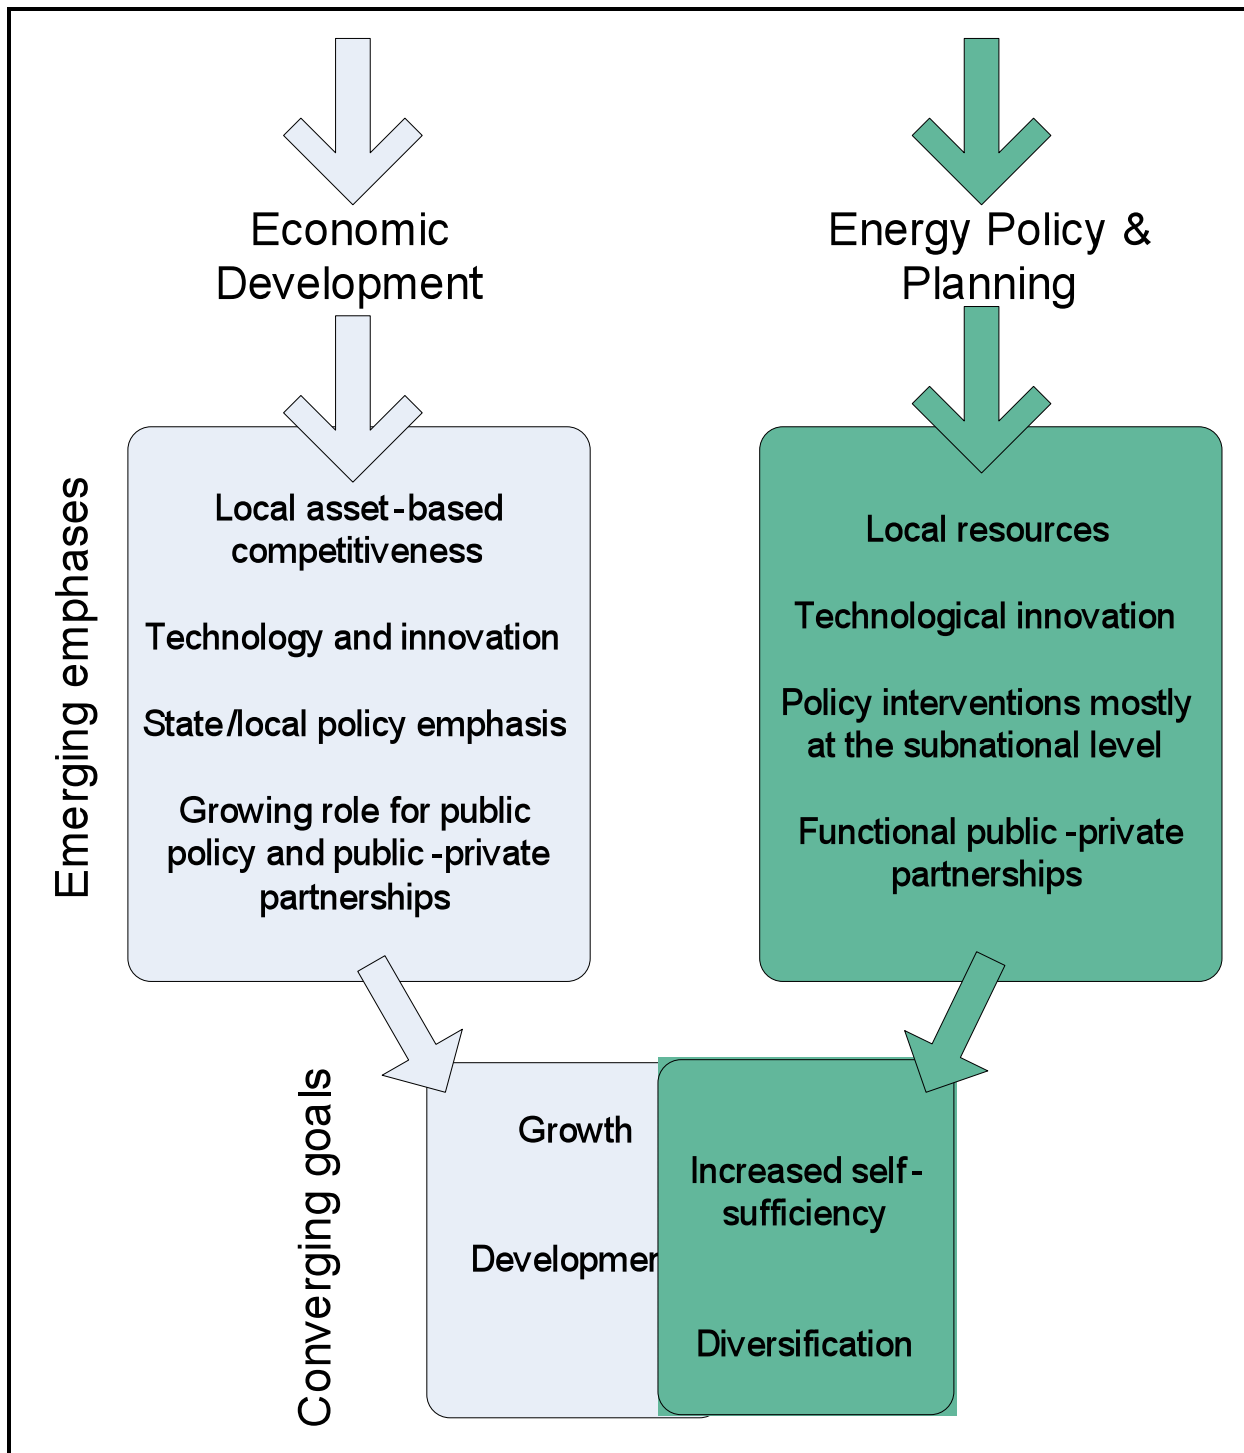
Economic Development

Energy Policy & Planning

Emerging emphases

Local asset-based competitiveness

Technology and innovation

State/local policy emphasis

Growing role for public policy and public-private partnerships

Local resources

Technological innovation

Policy interventions mostly at the subnational level

Functional public-private partnerships

Converging goals

Growth

Developmen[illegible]

Increased self-sufficiency

Diversification